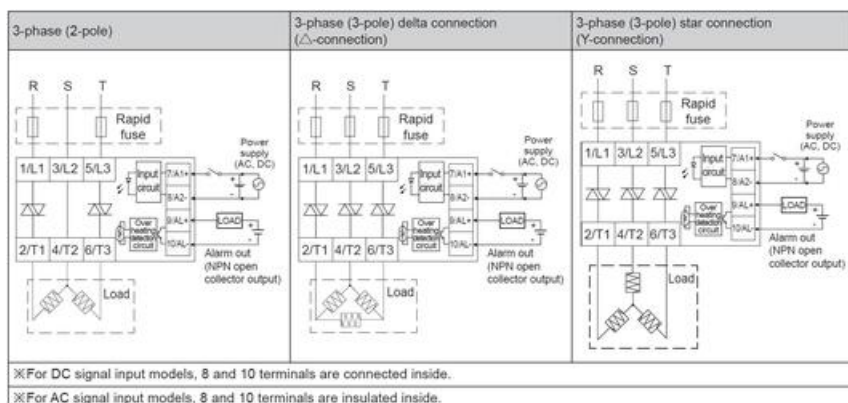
| 3-phase (2-pole) | 3-phase (3-pole) delta connection (△-connection) | 3-phase (3-pole) star connection (Y-connection) |
|---|---|---|
| R S T Rapid fuse Power supply (AC, DC) 1/L1 3/L2 5/L3 Input circuit 7/A1+ 8/A2- Over heating detection circuit 9/AL+ 10/AL- LOAD 2/T1 4/T2 6/T3 Alarm out (NPN open collector output) Load | R S T Rapid fuse Power supply (AC, DC) 1/L1 3/L2 5/L3 Input circuit 7/A1+ 8/A2- Over heating detection circuit 9/AL+ 10/AL- LOAD 2/T1 4/T2 6/T3 Alarm out (NPN open collector output) Load | R S T Rapid fuse Power supply (AC, DC) 1/L1 3/L2 5/L3 Input circuit 7/A1+ 8/A2- Over heating detection circuit 9/AL+ 10/AL- LOAD 2/T1 4/T2 6/T3 Alarm out (NPN open collector output) Load |

※For DC signal input models, 8 and 10 terminals are connected inside.

※For AC signal input models, 8 and 10 terminals are insulated inside.